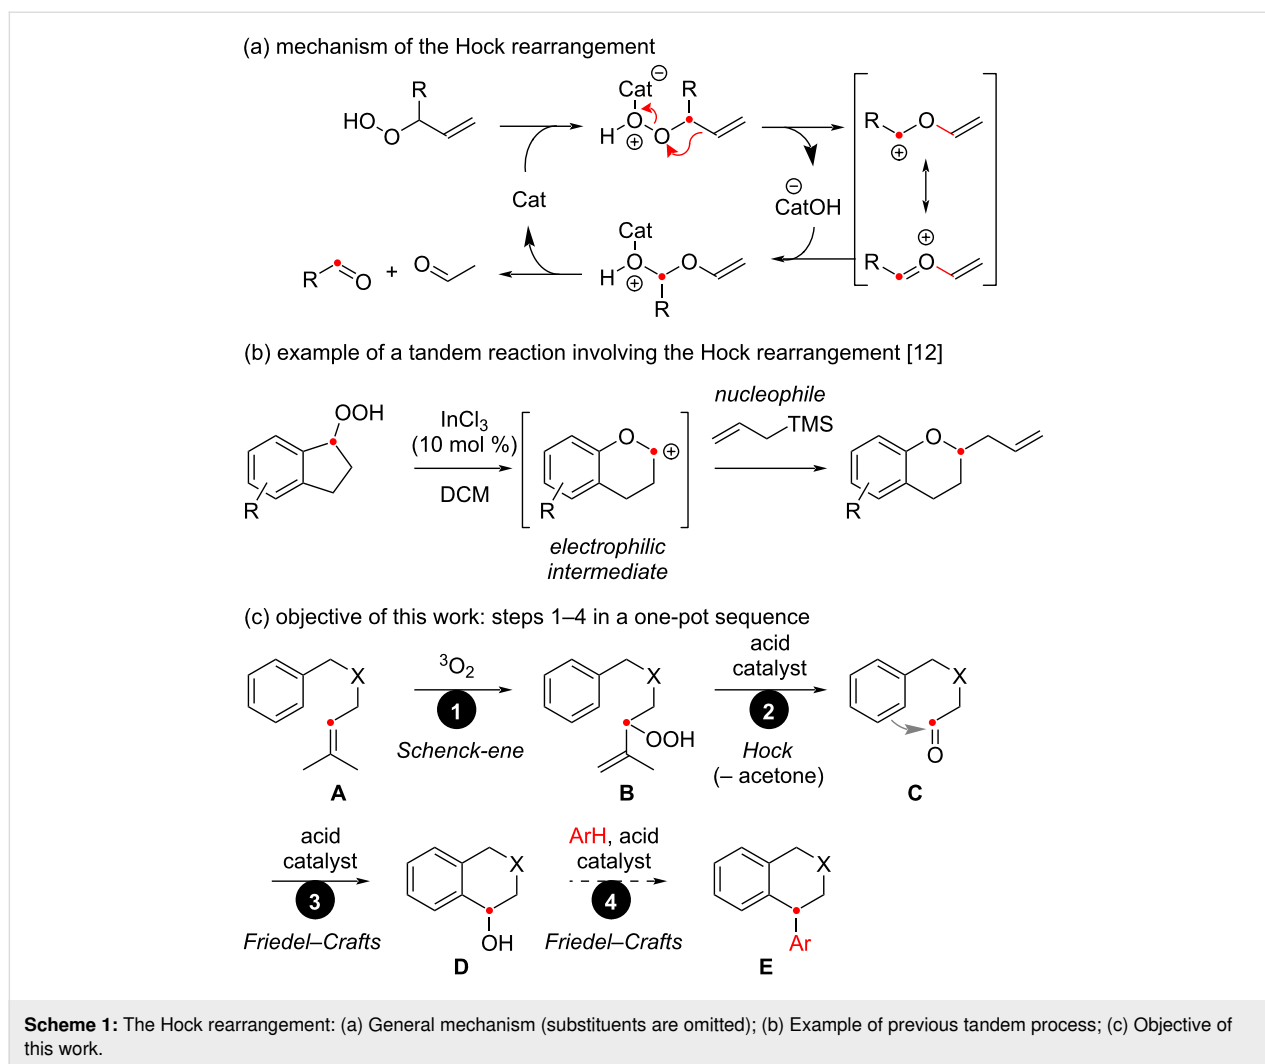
(a) mechanism of the Hock rearrangement

HO O R

Cat ⊖ R H O ⊕ O

R O ⊕

⊕ R O

Cat

⊖ CatOH

R O + O

Cat H O ⊕ O R

(b) example of a tandem reaction involving the Hock rearrangement [12]

OOH R

$InCl_3$ (10 mol %) DCM

O ⊕ R

electrophilic intermediate

nucleophile TMS

O R

(c) objective of this work: steps 1–4 in a one-pot sequence

X A

$^3O_2$ 1 Schenck-ene

X OOH B

acid catalyst 2 Hock (– acetone)

X O C

acid catalyst 3 Friedel–Crafts

X OH D

ArH, acid catalyst 4 Friedel–Crafts

X Ar E

**Scheme 1:** The Hock rearrangement: (a) General mechanism (substituents are omitted); (b) Example of previous tandem process; (c) Objective of this work.